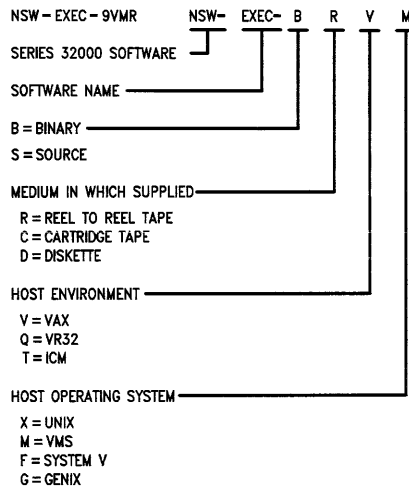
NSW – EXEC – 9VMR NSW- EXEC- B R V M

SERIES 32000 SOFTWARE

SOFTWARE NAME

B = BINARY

S = SOURCE

MEDIUM IN WHICH SUPPLIED

R = REEL TO REEL TAPE
C = CARTRIDGE TAPE
D = DISKETTE

HOST ENVIRONMENT

V = VAX
Q = VR32
T = ICM

HOST OPERATING SYSTEM

X = UNIX
M = VMS
F = SYSTEM V
G = GENIX